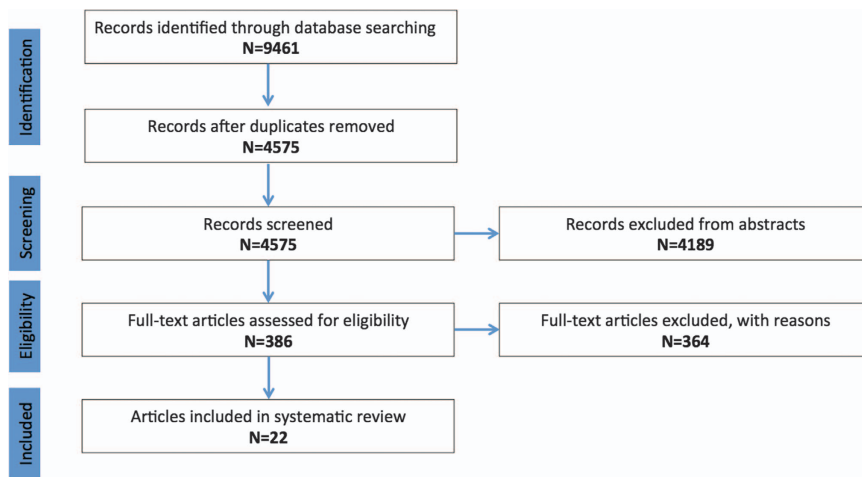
Identification

Records identified through database searching
N=9461

Records after duplicates removed
N=4575

Screening

Records screened
N=4575

Records excluded from abstracts
N=4189

Eligibility

Full-text articles assessed for eligibility
N=386

Full-text articles excluded, with reasons
N=364

Included

Articles included in systematic review
N=22